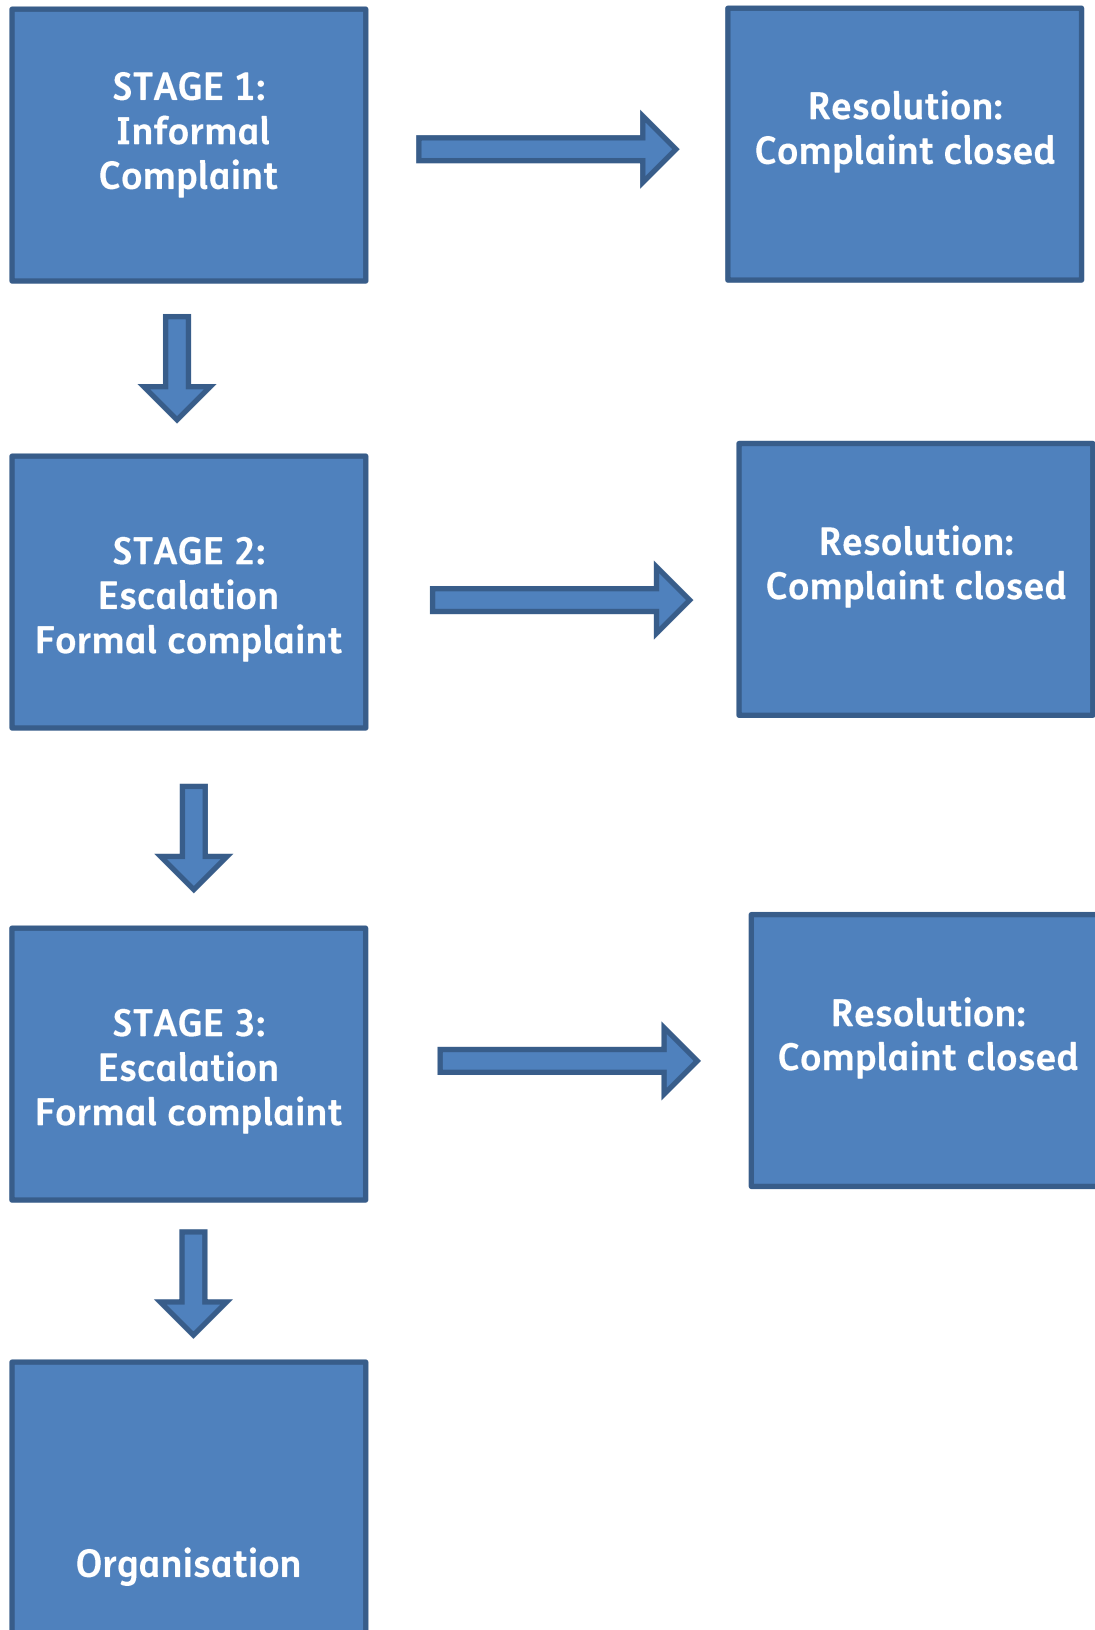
STAGE 1:
Informal
Complaint

Resolution:
Complaint closed

STAGE 2:
Escalation
Formal complaint

Resolution:
Complaint closed

STAGE 3:
Escalation
Formal complaint

Resolution:
Complaint closed

Organisation